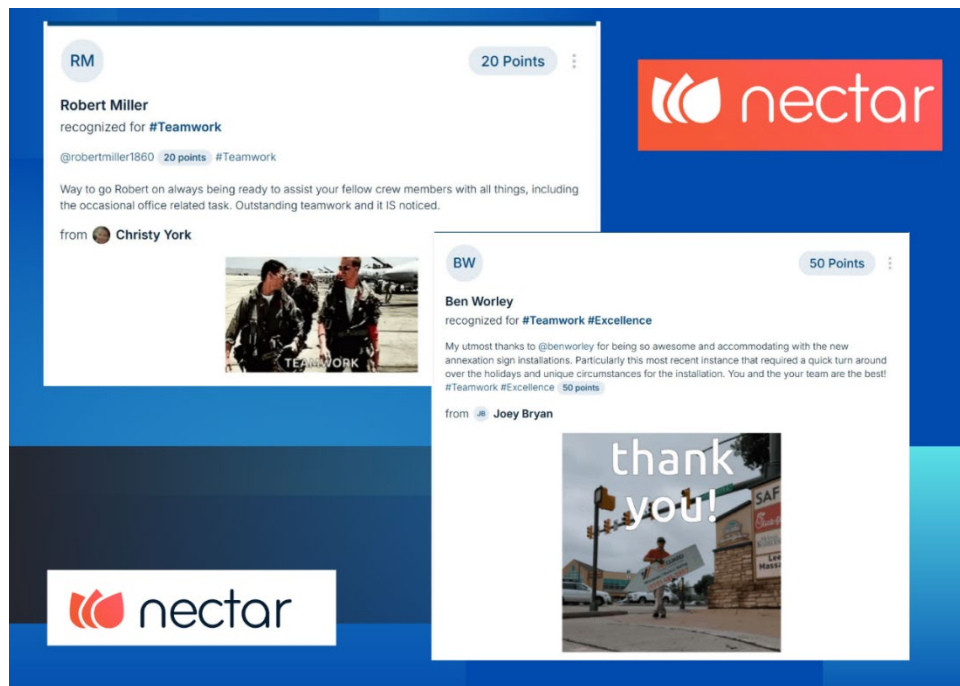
RM

20 Points

Robert Miller

recognized for #Teamwork

@robertmiller1860 20 points #Teamwork

Way to go Robert on always being ready to assist your fellow crew members with all things, including the occasional office related task. Outstanding teamwork and it IS noticed.

from Christy York

TEAMWORK

nectar

BW

50 Points

Ben Worley

recognized for #Teamwork #Excellence

My utmost thanks to @benworley for being so awesome and accommodating with the new annexation sign installations. Particularly this most recent instance that required a quick turn around over the holidays and unique circumstances for the installation. You and the your team are the best! #Teamwork #Excellence 50 points

from JB Joey Bryan

thank you!

SAF

Lee Massa

nectar